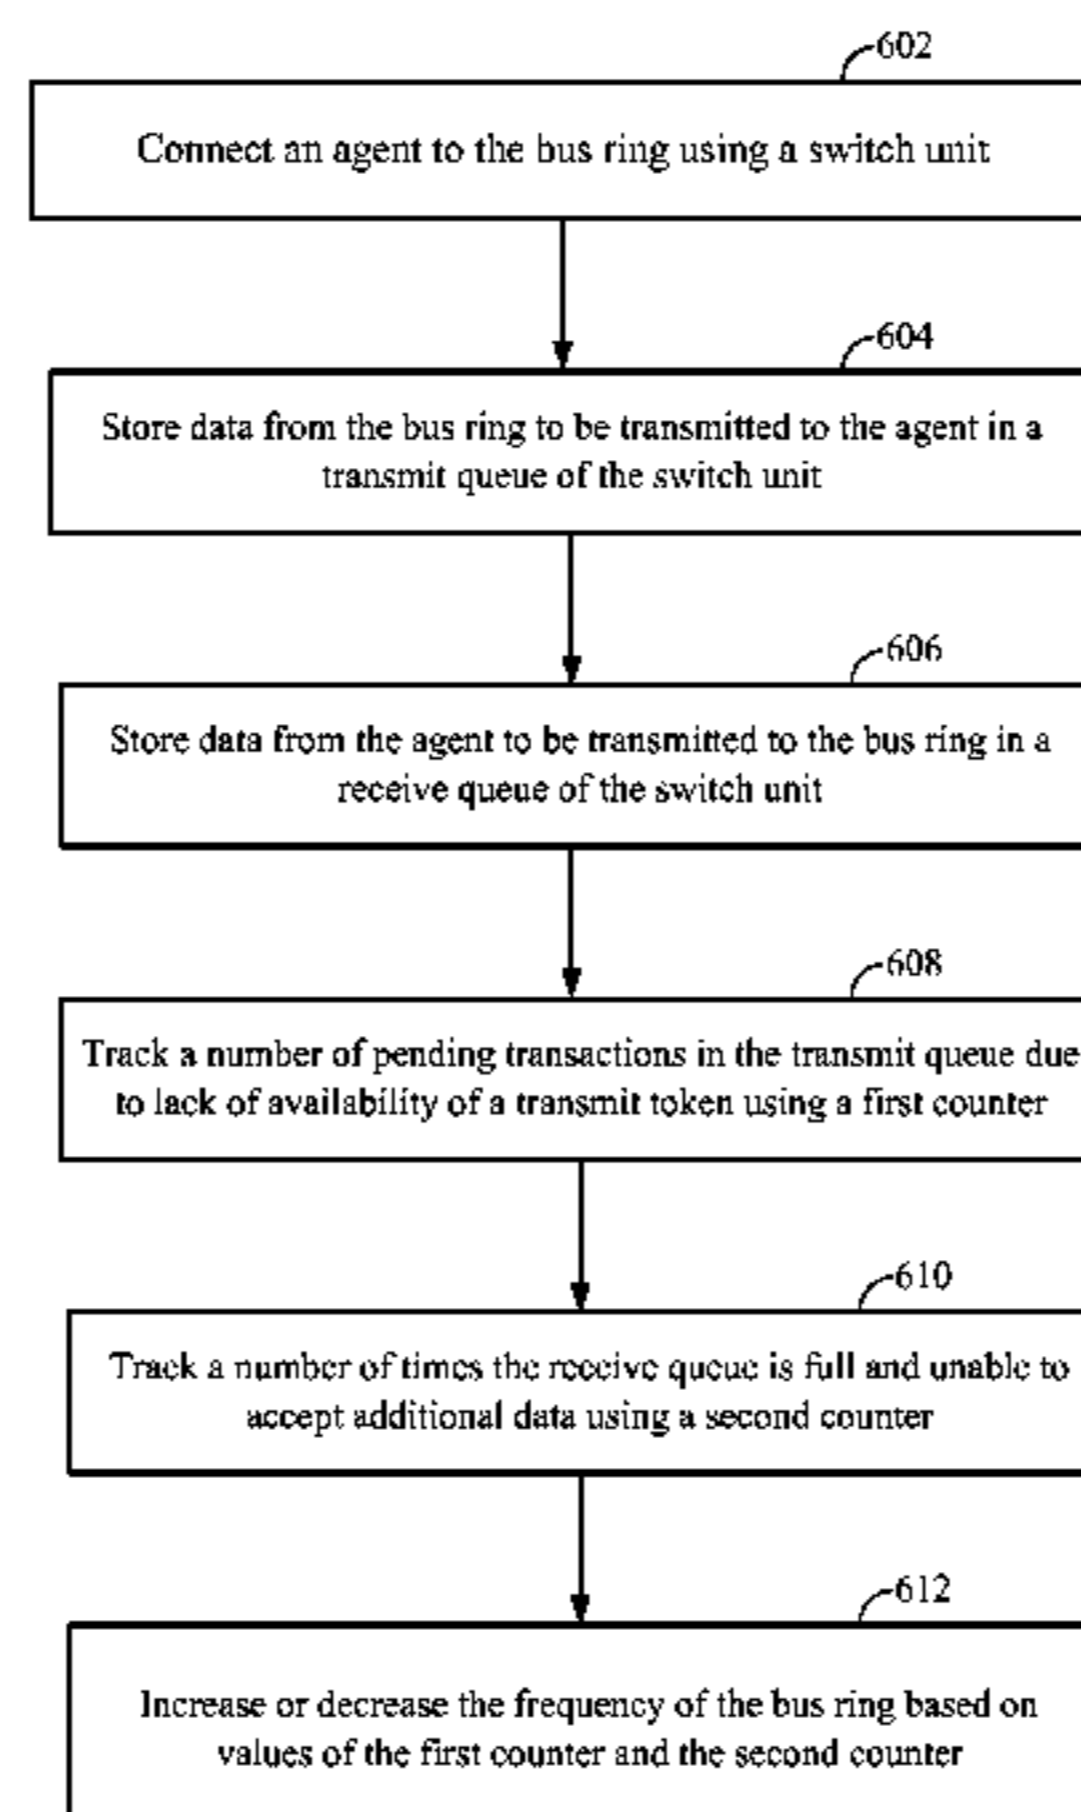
602

Connect an agent to the bus ring using a switch unit

604

Store data from the bus ring to be transmitted to the agent in a transmit queue of the switch unit

606

Store data from the agent to be transmitted to the bus ring in a receive queue of the switch unit

608

Track a number of pending transactions in the transmit queue due to lack of availability of a transmit token using a first counter

610

Track a number of times the receive queue is full and unable to accept additional data using a second counter

612

Increase or decrease the frequency of the bus ring based on values of the first counter and the second counter